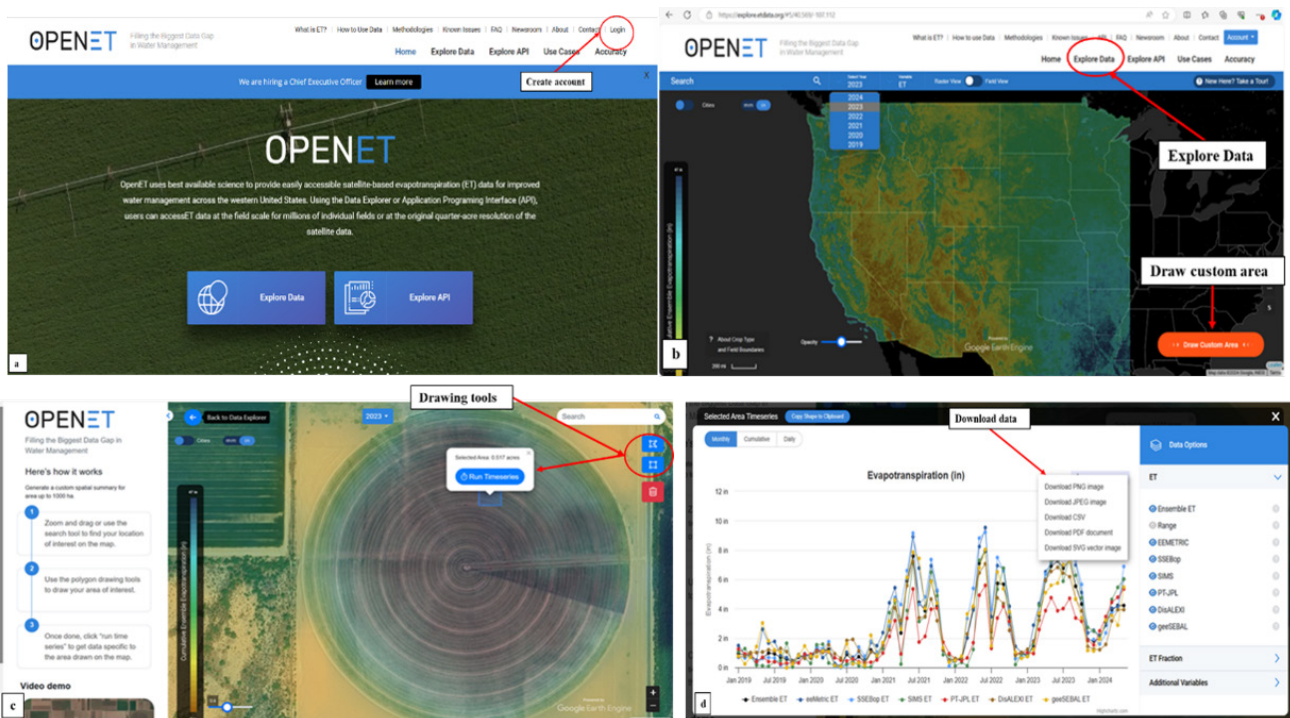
OPENET Filling the Biggest Data Gap in Water Management

What is ET? | How to Use Data | Methodologies | Known Issues | FAQ | Newsroom | About | Contact | Login

Home Explore Data Explore API Use Cases Accuracy

We are hiring a Chief Executive Officer Learn more

Create account

OPENET

OpenET uses best available science to provide easily accessible satellite-based evapotranspiration (ET) data for improved water management across the western United States. Using the Data Explorer or Application Programing Interface (API), users can accessET data at the field scale for millions of individual fields or at the original quarter-acre resolution of the satellite data.

Explore Data

Explore API

a

https://explore.etdata.org/#5/40.569/-107.112

OPENET Filling the Biggest Data Gap in Water Management

What is ET? | How to Use Data | Methodologies | Known Issues | FAQ | Newsroom | About | Contact | Account

Home Explore Data Explore API Use Cases Accuracy

Search

Select Year 2023

Variable ET

Raster View Field View

New Here? Take a Tour!

2024
2023
2022
2021
2020
2019

Cities

Explore Data

Draw custom area

About Crop Type and Field Boundaries

Opacity

Google Earth Engine

Draw Custom Area

b

OPENET

Filling the Biggest Data Gap in Water Management

Here's how it works

Generate a custom spatial summary for area up to 1000 ha

1 Zoom and drag or use the search tool to find your location of interest on the map.

2 Use the polygon drawing tools to draw your area of interest.

3 Once done, click "run time series" to get data specific to the area drawn on the map.

Video demo

Back to Data Explorer

2023

Cities

Search

Drawing tools

Selected Area: 0.517 acres

Run Timeseries

Cumulative Ensemble Evapotranspiration (in)

Google Earth Engine

c

Selected Area Timeseries Copy Shape to Clipboard

Monthly Cumulative Daily

Download data

Evapotranspiration (in)

Download PNG image
Download JPEG image
Download CSV
Download PDF document
Download SVG vector image

12 in
10 in
8 in
6 in
4 in
2 in
0 in

Evapotranspiration (in)

Jan 2019 Jul 2019 Jan 2020 Jul 2020 Jan 2021 Jul 2021 Jan 2022 Jul 2022 Jan 2023 Jul 2023 Jan 2024

Ensemble ET eeMetric ET SSEBop ET SIMS ET PT-JPL ET DisALEXI ET geeSEBAL ET

Data Options

ET

Ensemble ET
Range
EEMETRIC
SSEBop
SIMS
PT-JPL
DisALEXI
geeSEBAL

ET Fraction

Additional Variables

d